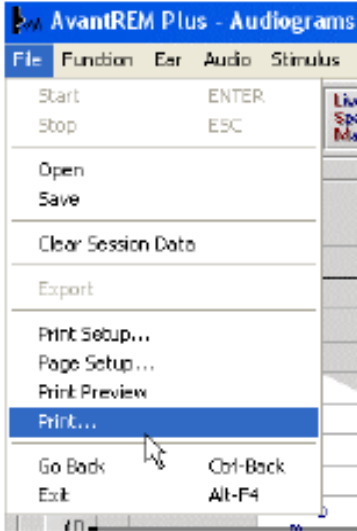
AvantREM Plus - Audiograms

File Function Ear Audio Stimulus

Start ENTER
Stop ESC

Open
Save

Clear Session Data

Export

Print Setup...
Page Setup...
Print Preview
Print...

Go Back Ctrl-Back
Exit Alt-F4

Liv
Sp
Ma